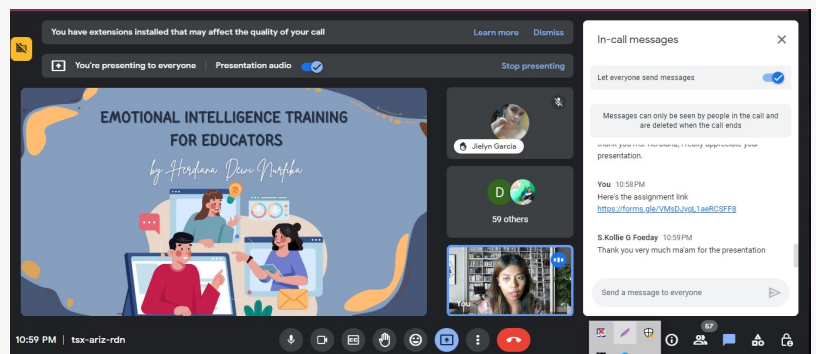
You have extensions installed that may affect the quality of your call

Learn more

Dismiss

You're presenting to everyone

Presentation audio

Stop presenting

EMOTIONAL INTELLIGENCE TRAINING FOR EDUCATORS

by Herdiana Dewi Nurfika

Jielyn Garcia

D

59 others

You

In-call messages

Let everyone send messages

Messages can only be seen by people in the call and are deleted when the call ends

thank you ms. herdiana, i really appreciate your presentation.

You 10:58 PM

Here's the assignment link

https://forms.gle/VMsDJyqL1aeRCSFF8

S.Kollie G Foeday 10:59 PM

Thank you very much ma'am for the presentation

Send a message to everyone

10:59 PM | tsx-ariz-rdn

57